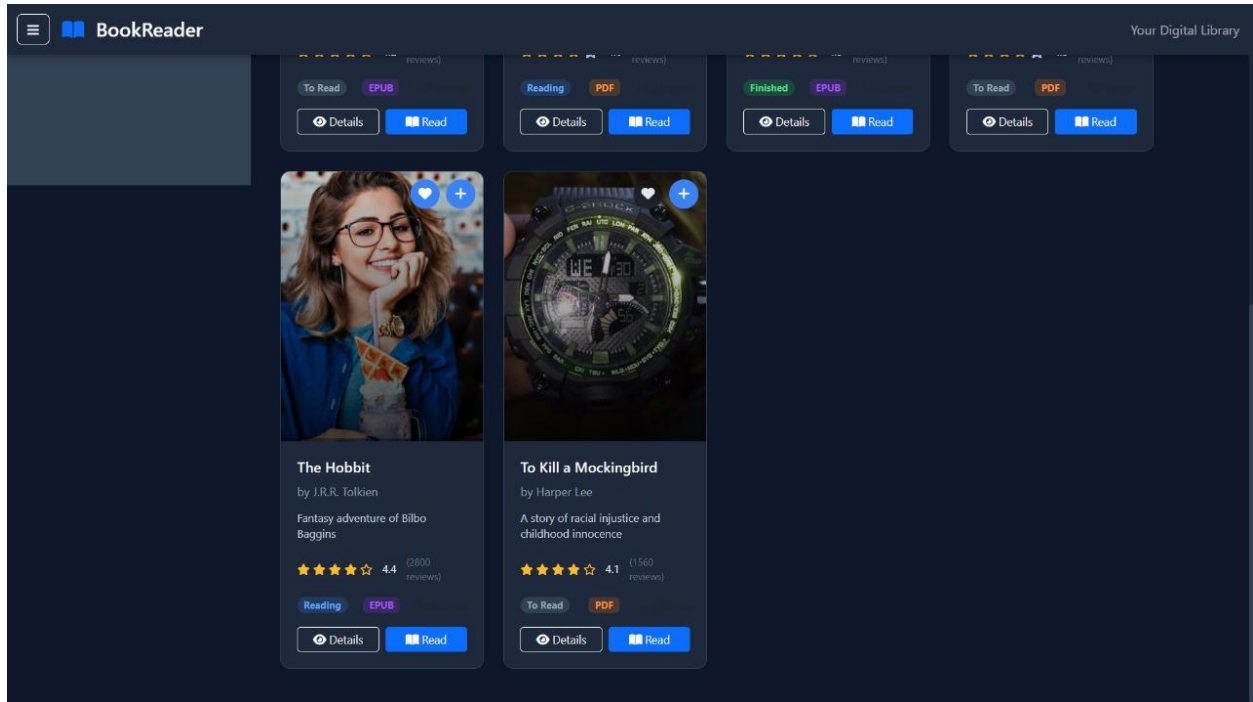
BookReader

Your Digital Library

reviews)

To Read EPUB

Details Read

reviews)

Reading PDF

Details Read

reviews)

Finished EPUB

Details Read

reviews)

To Read PDF

Details Read

The Hobbit

by J.R.R. Tolkien

Fantasy adventure of Bilbo Baggins

4.4 (2800 reviews)

Reading EPUB

Details Read

To Kill a Mockingbird

by Harper Lee

A story of racial injustice and childhood innocence

4.1 (1560 reviews)

To Read PDF

Details Read